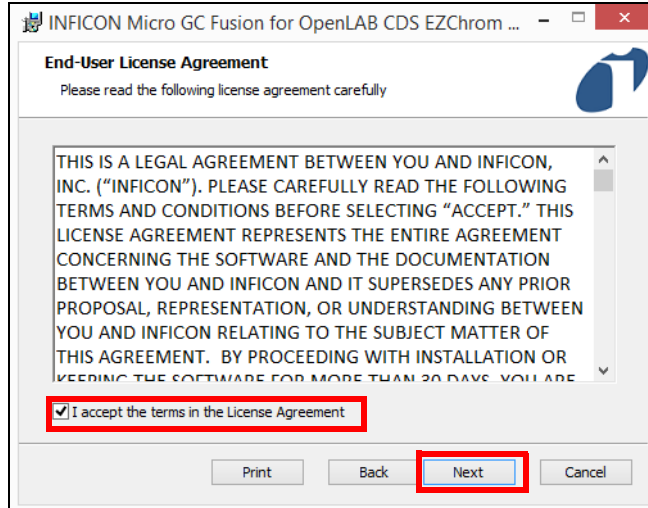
INFICON Micro GC Fusion for OpenLAB CDS EZChrom ...

End-User License Agreement

Please read the following license agreement carefully

THIS IS A LEGAL AGREEMENT BETWEEN YOU AND INFICON, INC. ("INFICON"). PLEASE CAREFULLY READ THE FOLLOWING TERMS AND CONDITIONS BEFORE SELECTING "ACCEPT." THIS LICENSE AGREEMENT REPRESENTS THE ENTIRE AGREEMENT CONCERNING THE SOFTWARE AND THE DOCUMENTATION BETWEEN YOU AND INFICON AND IT SUPERSEDES ANY PRIOR PROPOSAL, REPRESENTATION, OR UNDERSTANDING BETWEEN YOU AND INFICON RELATING TO THE SUBJECT MATTER OF THIS AGREEMENT. BY PROCEEDING WITH INSTALLATION OR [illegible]

I accept the terms in the License Agreement

Print

Back

Next

Cancel